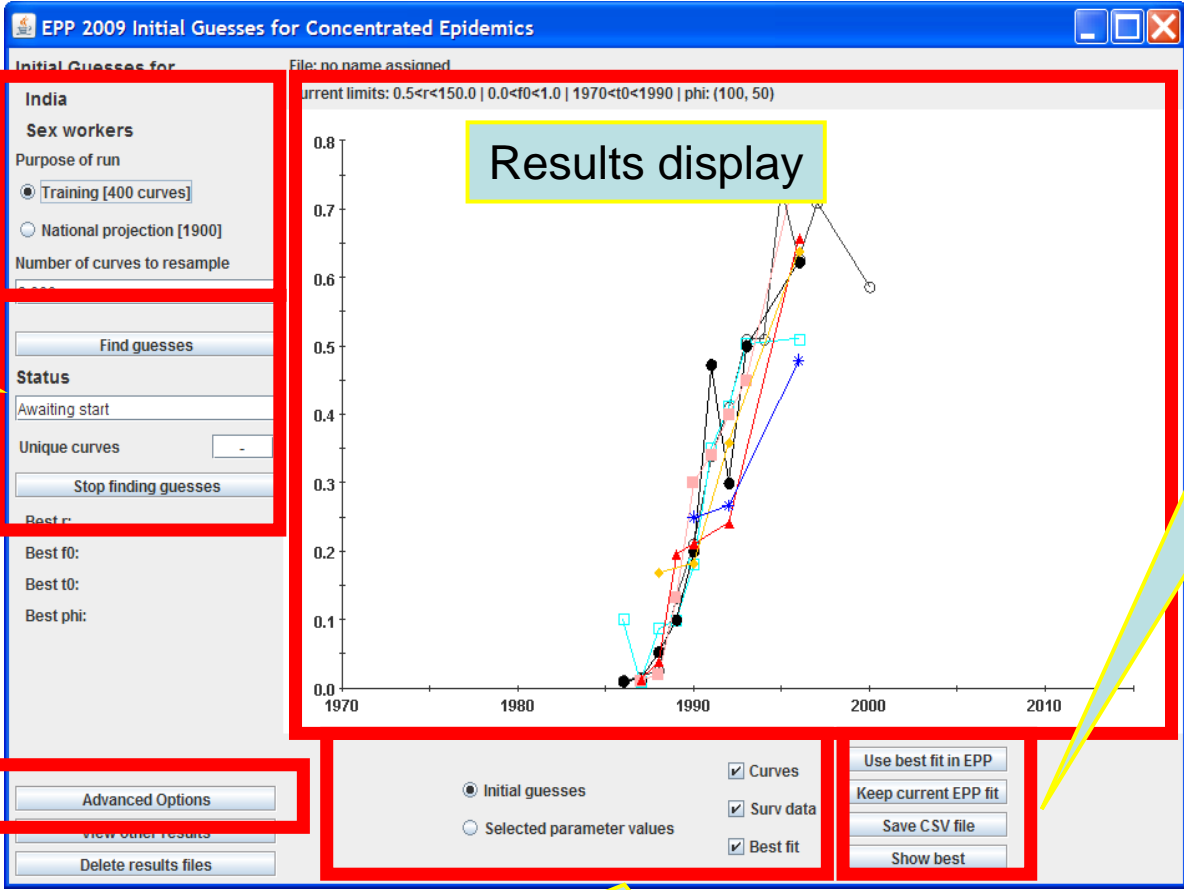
EPP 2009 Initial Guesses for Concentrated Epidemics

Initial Guesses for
India
Sex workers
Purpose of run
Training [400 curves]
National projection [1900]
Number of curves to resample
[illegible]

Find guesses
Status
Awaiting start
Unique curves -
Stop finding guesses
Best r:
Best f0:
Best t0:
Best phi:

Advanced Options
View other results
Delete results files

File: no name assigned
urrent limits: 0.5<r<150.0 | 0.0<f0<1.0 | 1970<t0<1990 | phi: (100, 50)

Results display

0.8
0.7
0.6
0.5
0.4
0.3
0.2
0.1
0.0
1970
1980
1990
2000
2010

Initial guesses
Selected parameter values
Curves
Surv data
Best fit

Use best fit in EPP
Keep current EPP fit
Save CSV file
Show best